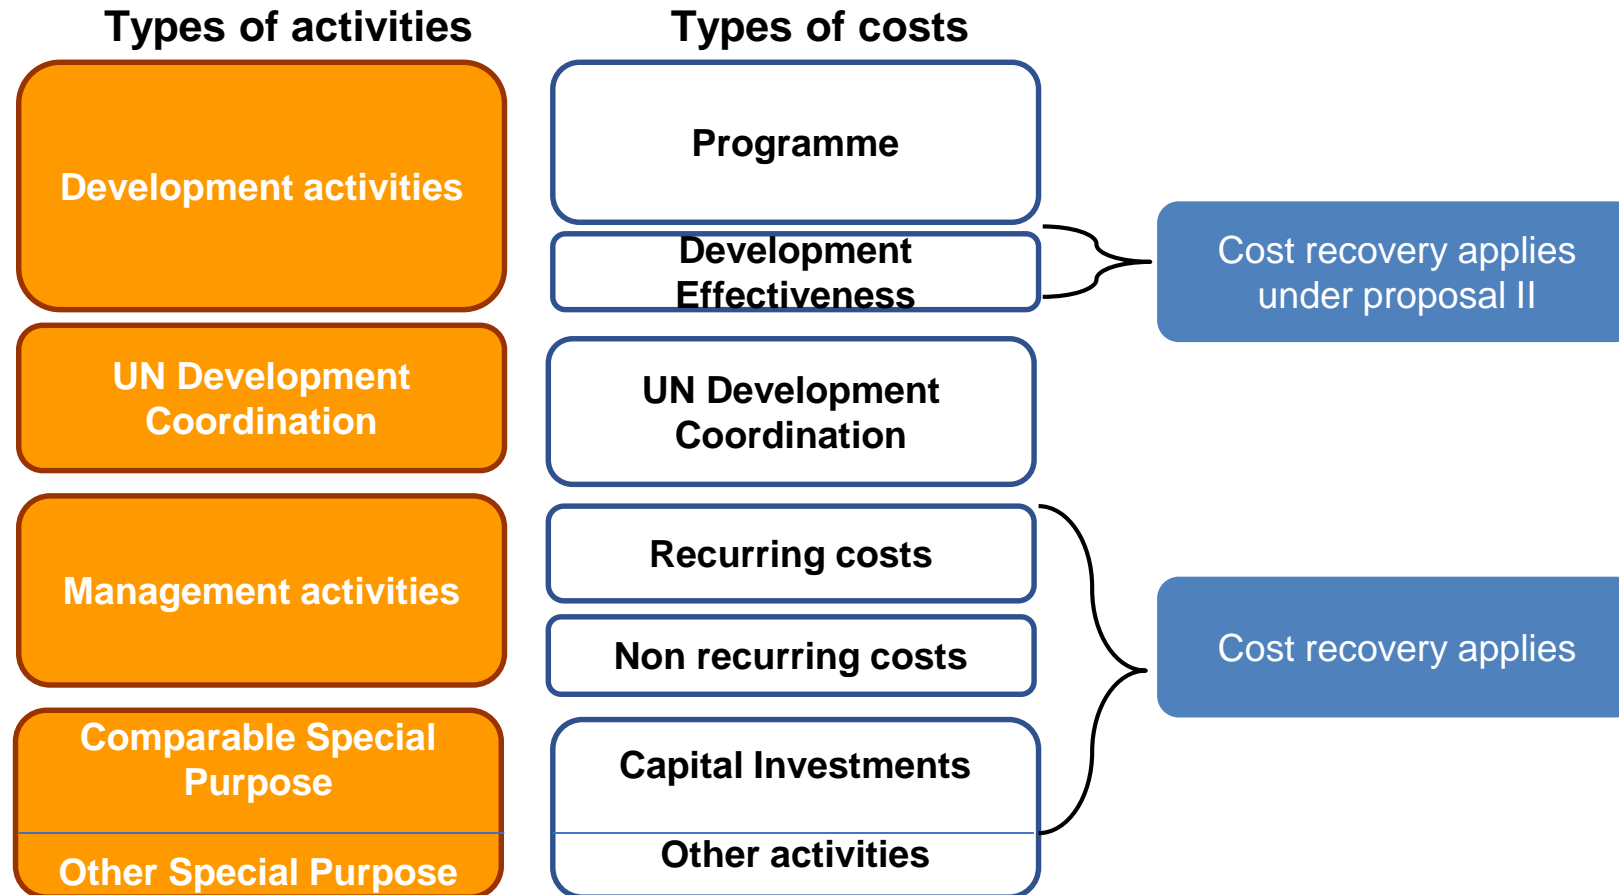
Types of activities

Types of costs

Development activities

Programme

Development Effectiveness

Cost recovery applies under proposal II

UN Development Coordination

UN Development Coordination

Management activities

Recurring costs

Non recurring costs

Cost recovery applies

Comparable Special Purpose

Capital Investments

Other Special Purpose

Other activities